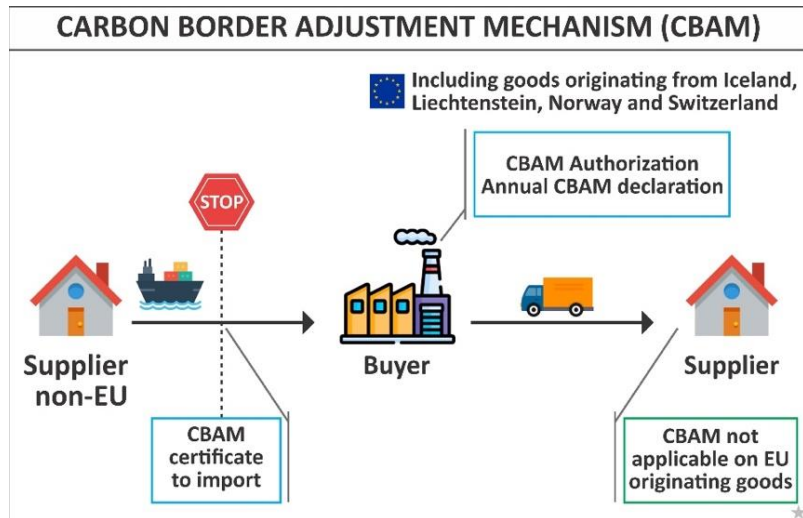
CARBON BORDER ADJUSTMENT MECHANISM (CBAM)

Including goods originating from Iceland, Liechtenstein, Norway and Switzerland

CBAM Authorization
Annual CBAM declaration

STOP

Supplier non-EU

Buyer

Supplier

CBAM certificate to import

CBAM not applicable on EU originating goods